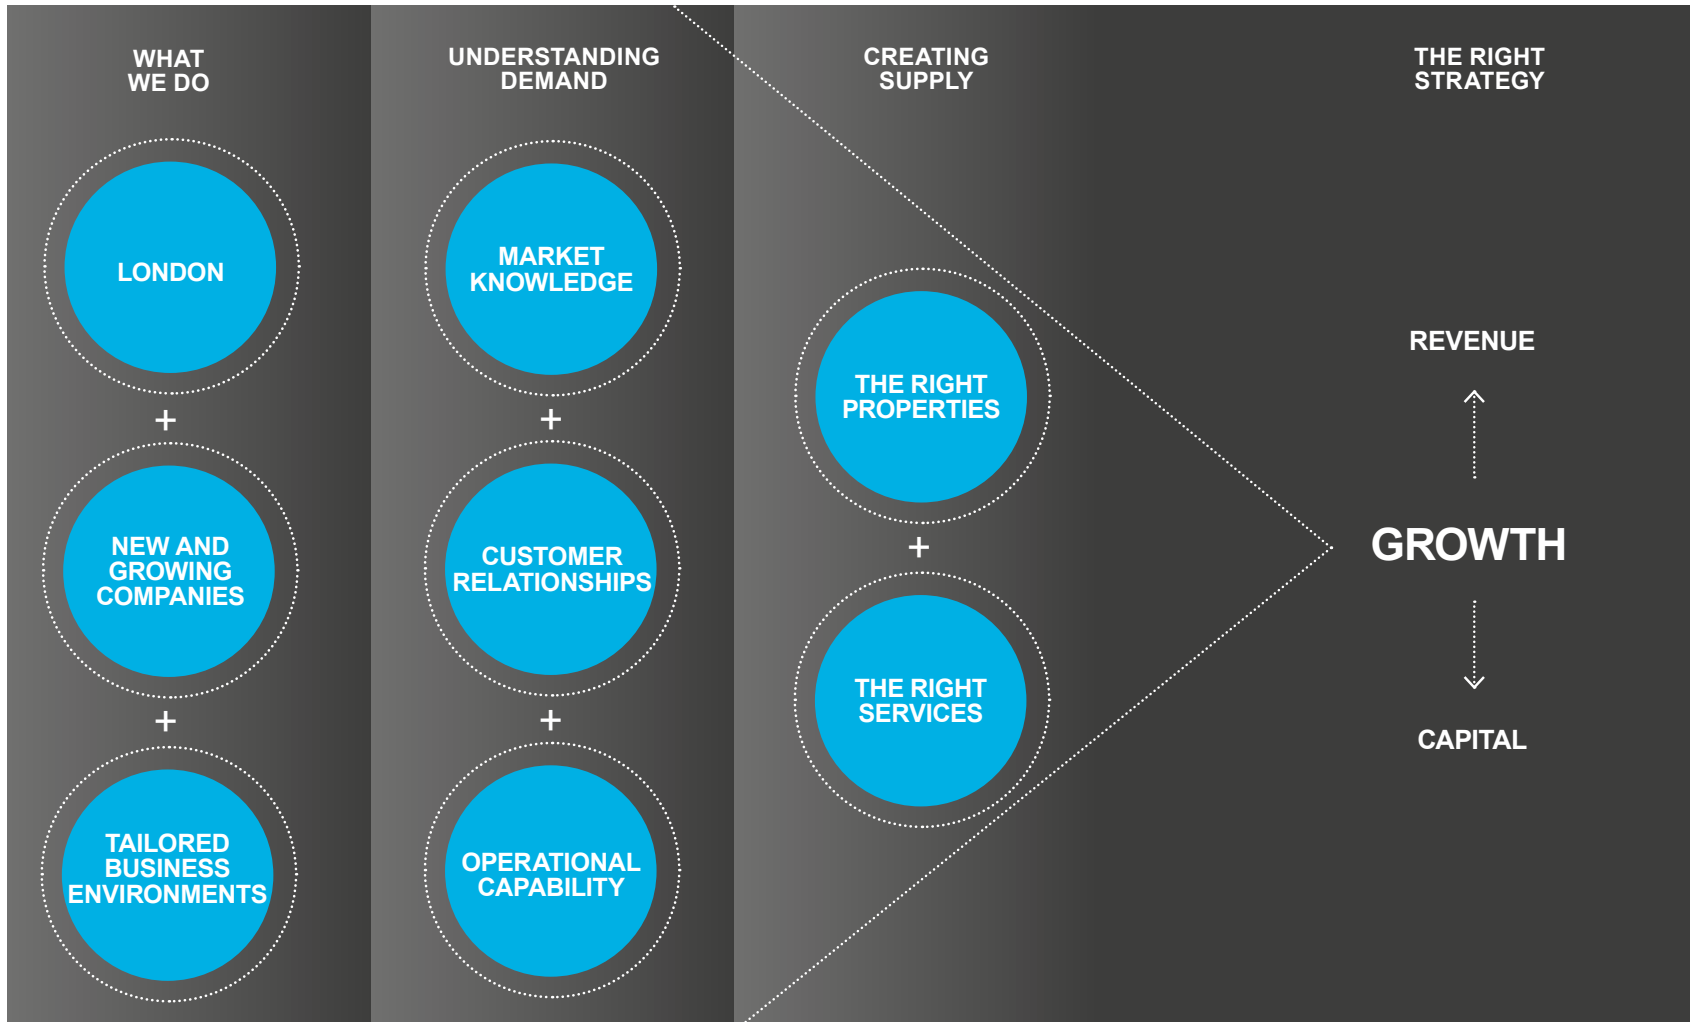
WHAT WE DO

LONDON

+

NEW AND GROWING COMPANIES

+

TAILORED BUSINESS ENVIRONMENTS

UNDERSTANDING DEMAND

MARKET KNOWLEDGE

+

CUSTOMER RELATIONSHIPS

+

OPERATIONAL CAPABILITY

CREATING SUPPLY

THE RIGHT PROPERTIES

+

THE RIGHT SERVICES

THE RIGHT STRATEGY

REVENUE

GROWTH

CAPITAL